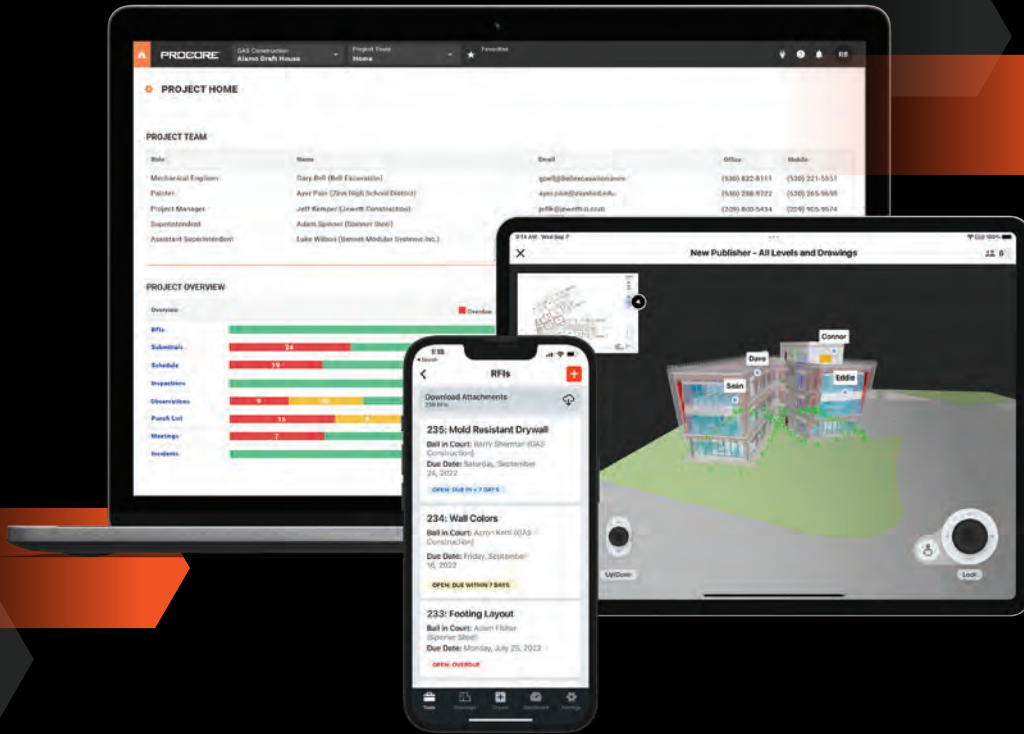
PROCORE GAS Construction Alamo Draft House Project Tools Home Favorites RB

PROJECT HOME

PROJECT TEAM

| Role | Name | Email | Office | Mobile |
|---|---|---|---|---|
| Mechanical Engineer | Gary Bell (Bell Excavation) | gbell@bellexcavation.com | (530) 822-6111 | (530) 221-5551 |
| Painter | Ayer Pain (Zion High School District) | ayer.pain@zionhsd.edu | (530) 288-9722 | (530) 265-9659 |
| Project Manager | Jeff Kemper (Jewett Construction) | jeffk@jewettco.com | (209) 800-5434 | (209) 905-9574 |
| Superintendent | Adam Spinner (Spinner Steel) | | | |
| Assistant Superintendent | Luke Wilson (Bennett Modular Systems Inc.) | | | |

PROJECT OVERVIEW

Overview | Overdue

RFIs
Submittals 24
Schedule 19
Inspections
Observations 9
Punch List 16
Meetings 7
Incidents

9:14 AM Wed Sep 7
New Publisher - All Levels and Drawings
Conner
Dave
Sean
Eddie
Up/Down
Look

9:56
RFIs
Download Attachments
238 RFIs
235: Mold Resistant Drywall
Ball in Court: Barry Sherman (GAS Construction)
Due Date: Saturday, September 24, 2022
OPEN: DUE IN < 7 DAYS
234: Wall Colors
Ball in Court: Aaron Kent (GAS Construction)
Due Date: Friday, September 16, 2022
OPEN: DUE WITHIN 7 DAYS
233: Footing Layout
Ball in Court: Adam Fisher (Spinner Steel)
Due Date: Monday, July 25, 2022
OPEN: OVERDUE
Tools Drawings Create Dashboard Settings